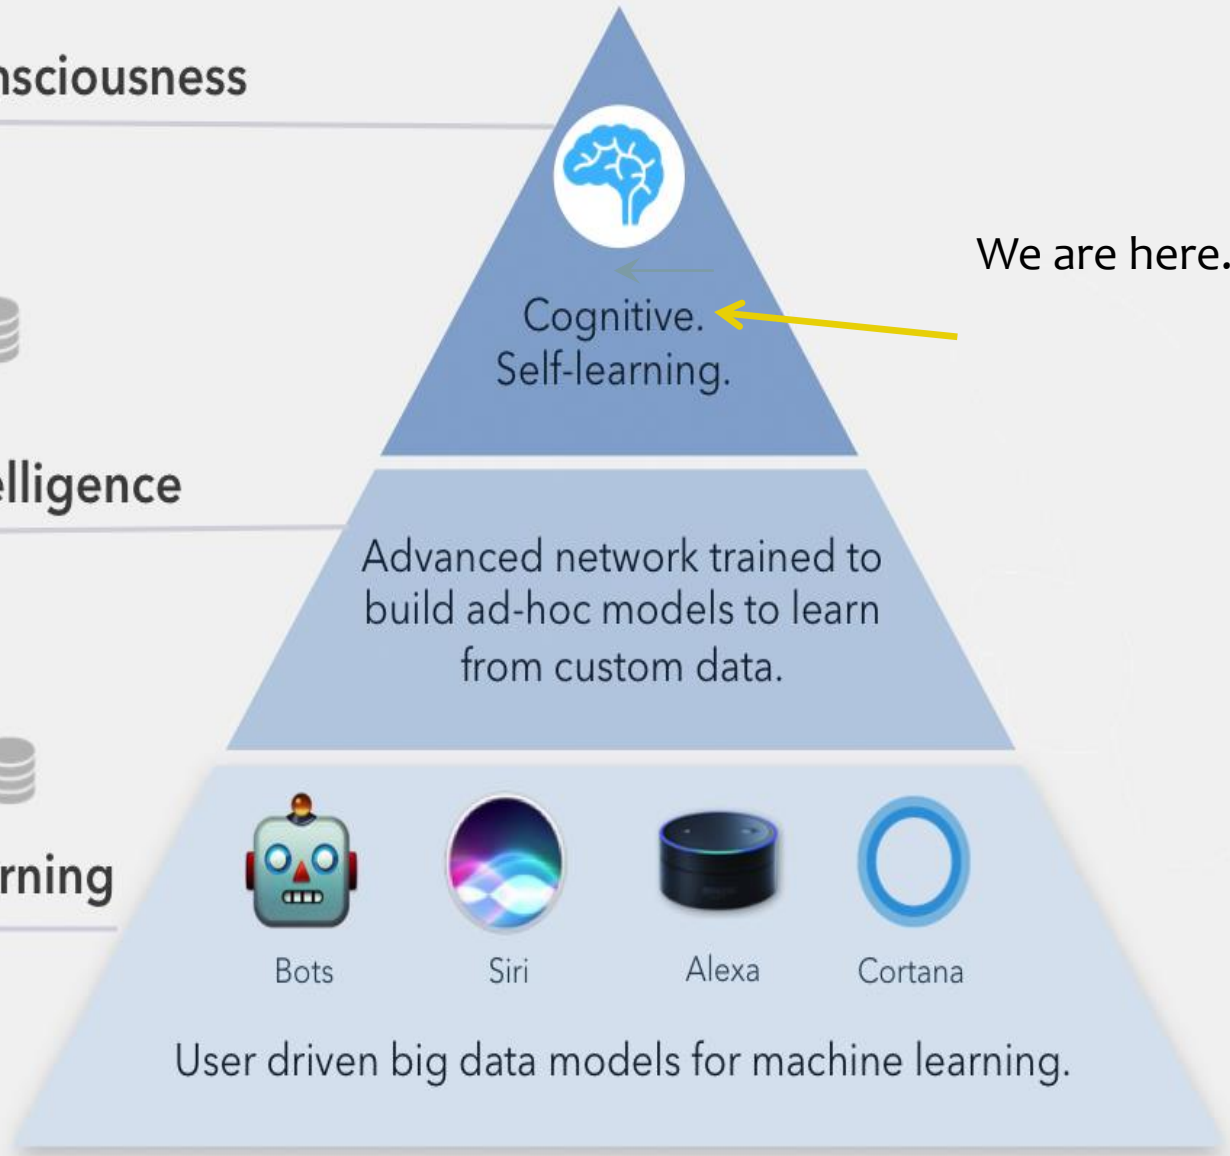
nsciousness

Cognitive.
Self-learning.

We are here.

elligence

Advanced network trained to build ad-hoc models to learn from custom data.

rning

Bots

Siri

Alexa

Cortana

User driven big data models for machine learning.